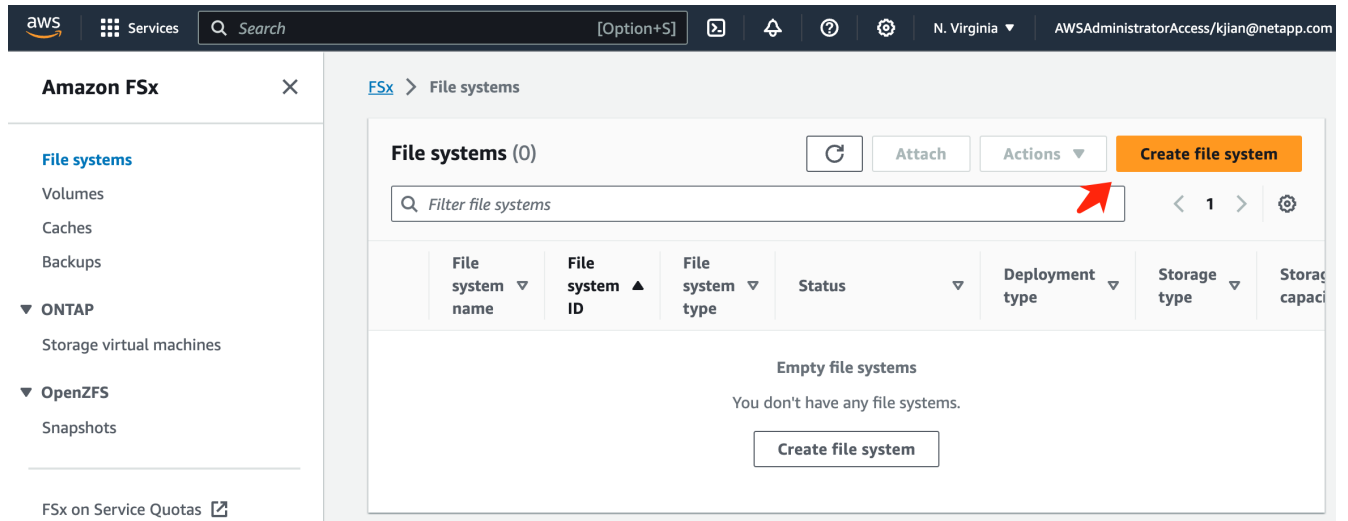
aws Services Search [Option+S] N. Virginia ▼ AWSAdministratorAccess/kjian@netapp.com

Amazon FSx

File systems
Volumes
Caches
Backups
▼ ONTAP
Storage virtual machines
▼ OpenZFS
Snapshots

FSx on Service Quotas

FSx > File systems

File systems (0)

Attach Actions ▼ Create file system

Filter file systems

< 1 >

| | File system name | File system ID ▲ | File system type | Status | Deployment type | Storage type | Storag capaci |
|---|---|---|---|---|---|---|---|

Empty file systems

You don't have any file systems.

Create file system